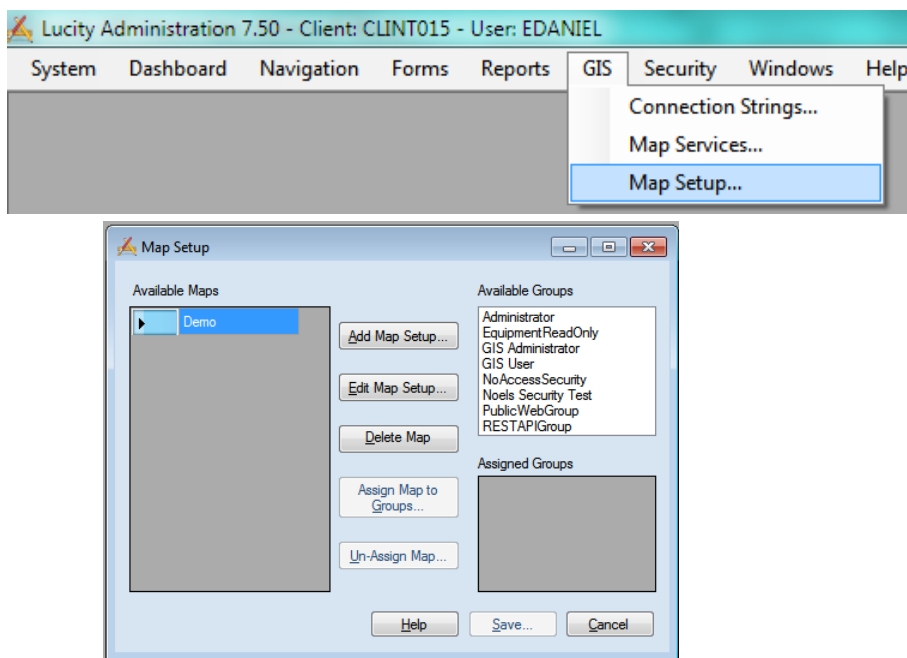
Lucity Administration 7.50 - Client: CLINT015 - User: EDANIEL

System Dashboard Navigation Forms Reports GIS Security Windows Help

Connection Strings...
Map Services...
Map Setup...

Map Setup

Available Maps

Demo

Add Map Setup...
Edit Map Setup...
Delete Map
Assign Map to Groups...
Un-Assign Map...

Available Groups

Administrator
EquipmentReadOnly
GIS Administrator
GIS User
NoAccessSecurity
Noels Security Test
PublicWebGroup
RESTAPIGroup

Assigned Groups

Help Save... Cancel